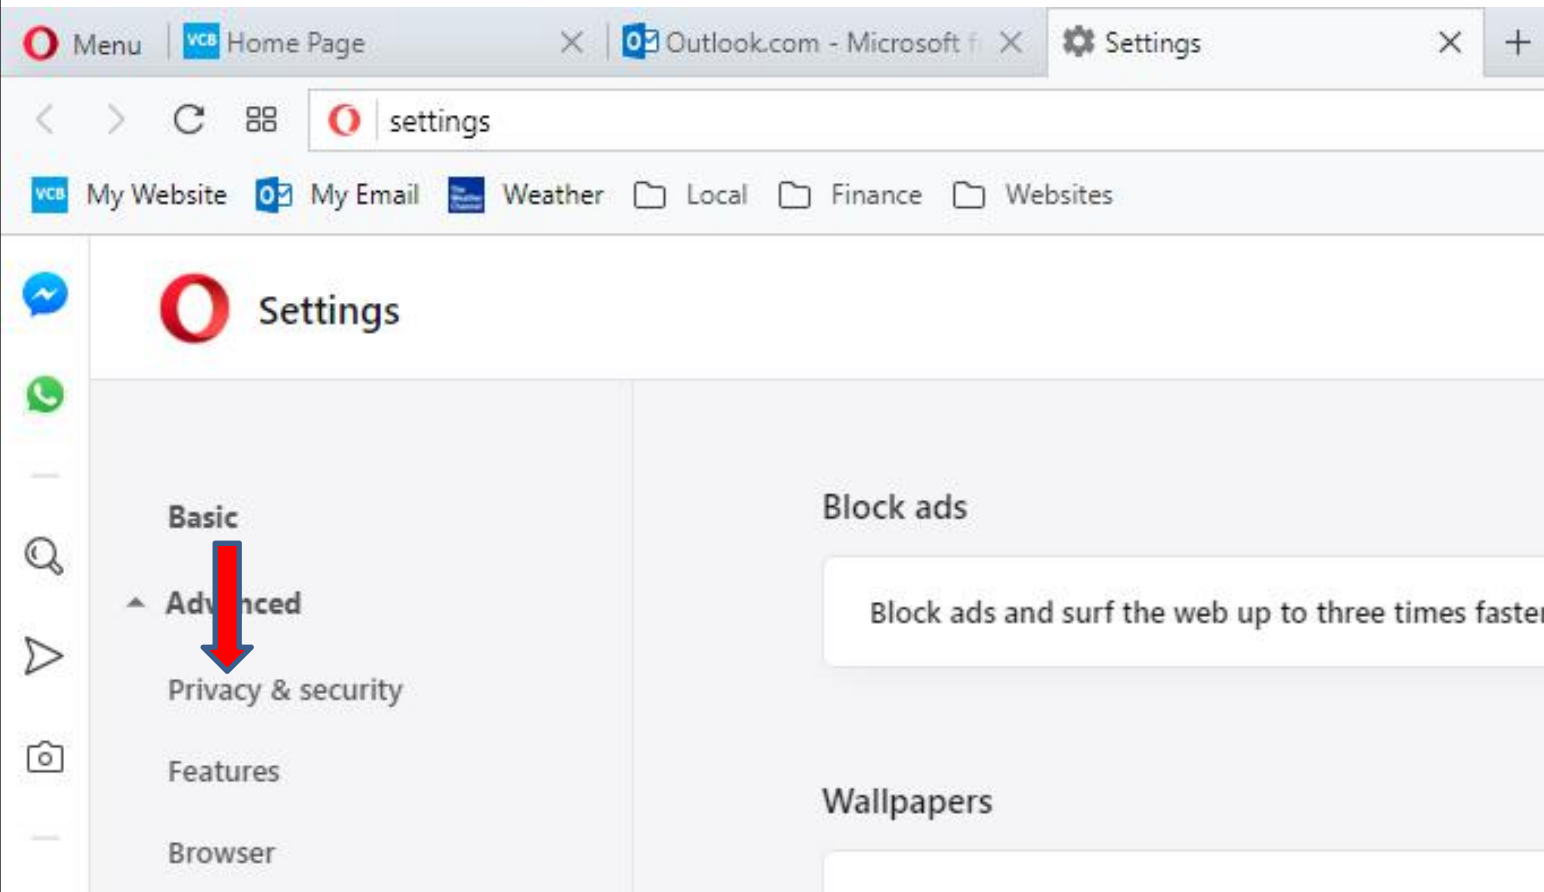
Menu
Home Page
Outlook.com - Microsoft f
Settings

settings

My Website
My Email
Weather
Local
Finance
Websites

Settings

Basic

Adv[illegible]nced

Privacy & security

Features

Browser

Block ads

Block ads and surf the web up to three times faste

Wallpapers